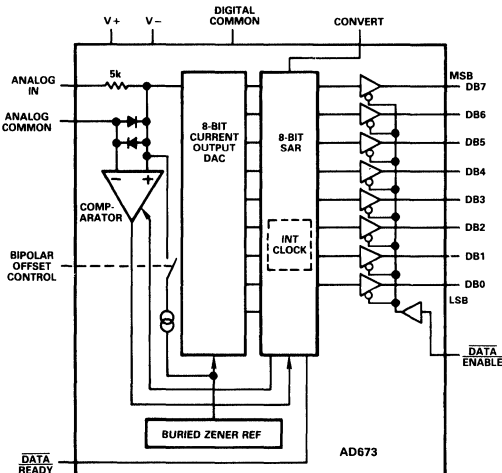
V+
V−
DIGITAL COMMON
CONVERT
ANALOG IN
5k
ANALOG COMMON
8-BIT CURRENT OUTPUT DAC
8-BIT SAR
MSB
DB7
DB6
DB5
DB4
DB3
DB2
DB1
DB0
LSB
−
+
COMPARATOR
BIPOLAR OFFSET CONTROL
INT CLOCK
$\overline{DATA}$ $\overline{ENABLE}$
BURIED ZENER REF
AD673
$\overline{DATA}$ $\overline{READY}$